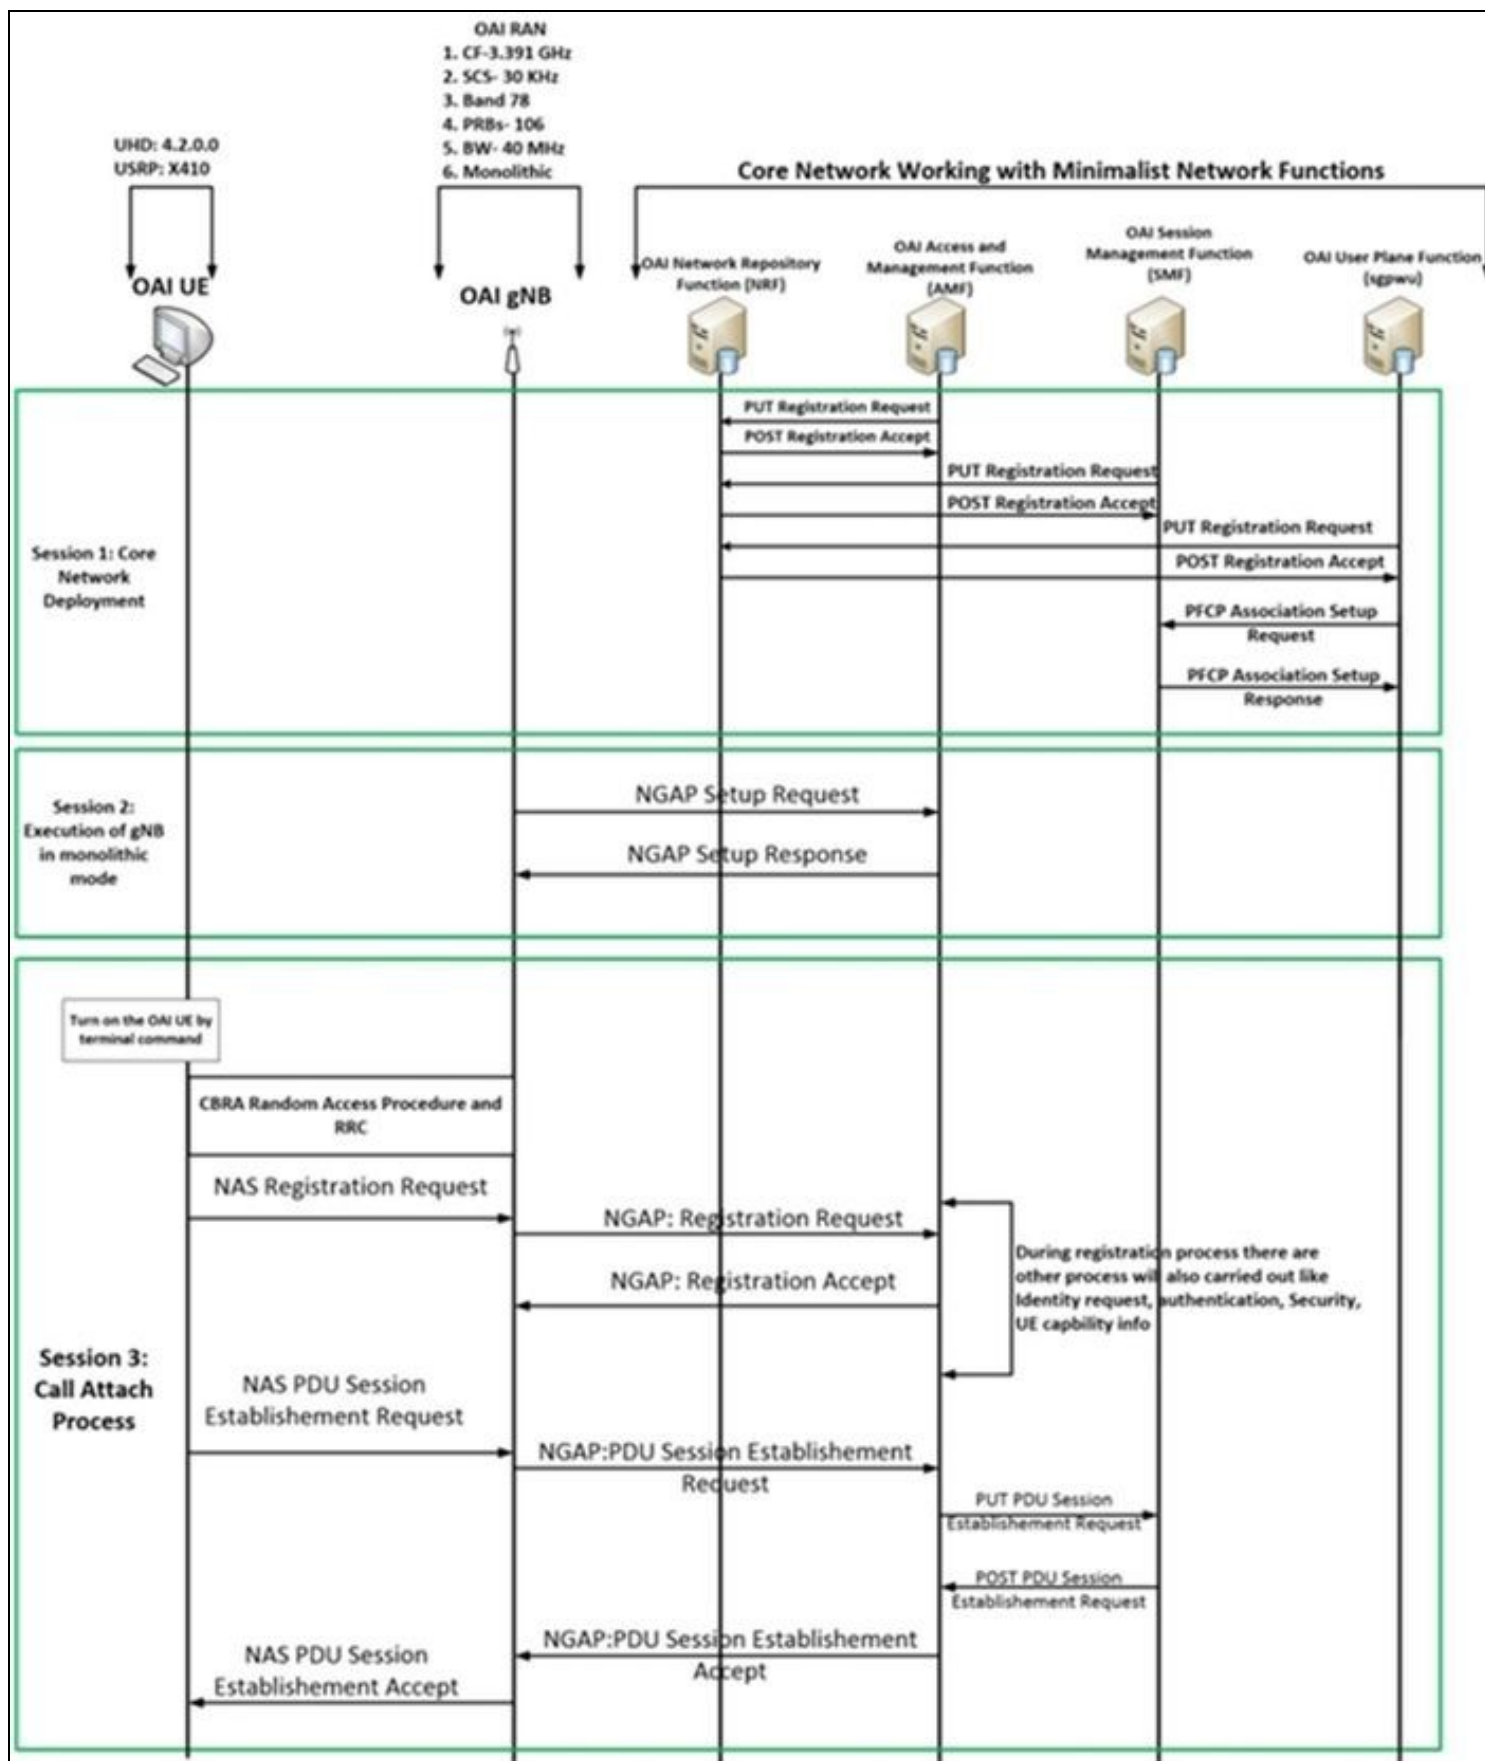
OAI RAN
1. CF-3.391 GHz
2. SCS- 30 KHz
3. Band 78
4. PRBs- 106
5. BW- 40 MHz
6. Monolithic

UHD: 4.2.0.0
USRP: X410

Core Network Working with Minimalist Network Functions

OAI UE

OAI gNB

OAI Network Repository Function (NRF)

OAI Access and Management Function (AMF)

OAI Session Management Function (SMF)

OAI User Plane Function (sgpwu)

Session 1: Core Network Deployment

PUT Registration Request
POST Registration Accept
PUT Registration Request
POST Registration Accept
PUT Registration Request
POST Registration Accept
PFCP Association Setup Request
PFCP Association Setup Response

Session 2: Execution of gNB in monolithic mode

NGAP Setup Request
NGAP Setup Response

Turn on the OAI UE by terminal command

CBRA Random Access Procedure and RRC

NAS Registration Request
NGAP: Registration Request
NGAP: Registration Accept

During registration process there are other process will also carried out like Identity request, authentication, Security, UE capbility info

Session 3: Call Attach Process

NAS PDU Session Establishement Request
NGAP:PDU Session Establishement Request
PUT PDU Session Establishement Request
POST PDU Session Establishement Request
NGAP:PDU Session Establishement Accept
NAS PDU Session Establishement Accept